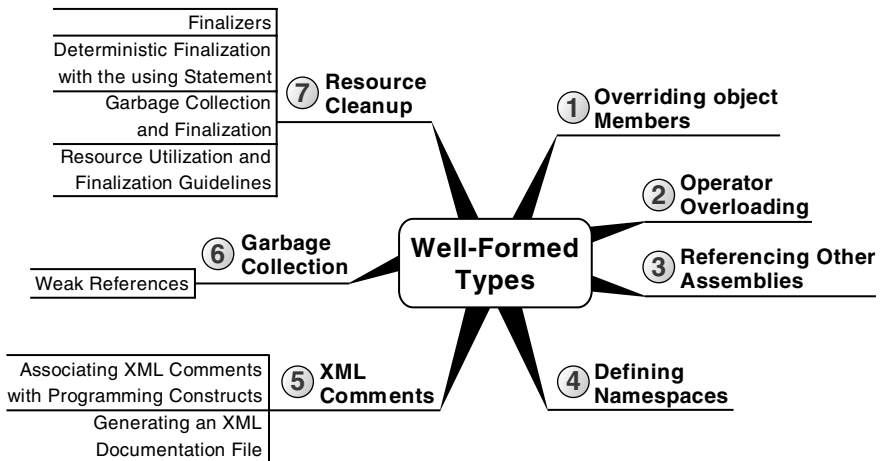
Well-Formed Types

1 Overriding object Members

2 Operator Overloading

3 Referencing Other Assemblies

4 Defining Namespaces

5 XML Comments

Associating XML Comments with Programming Constructs

Generating an XML Documentation File

6 Garbage Collection

Weak References

7 Resource Cleanup

Finalizers

Deterministic Finalization with the using Statement

Garbage Collection and Finalization

Resource Utilization and Finalization Guidelines